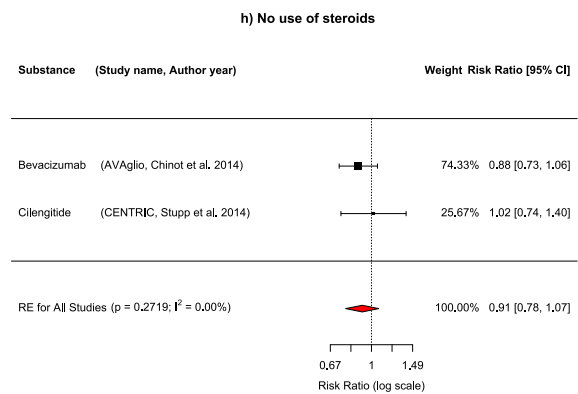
h) No use of steroids

| Substance | (Study name, Author year) | Weight | Risk Ratio [95% CI] |
|---|---|---|---|
| Bevacizumab | (AVAglio, Chinot et al. 2014) | 74.33% | 0.88 [0.73, 1.06] |
| Cilengitide | (CENTRIC, Stupp et al. 2014) | 25.67% | 1.02 [0.74, 1.40] |
| RE for All Studies (p = 0.2719; $I^2$ = 0.00%) | | 100.00% | 0.91 [0.78, 1.07] |

0.67 1 1.49

Risk Ratio (log scale)